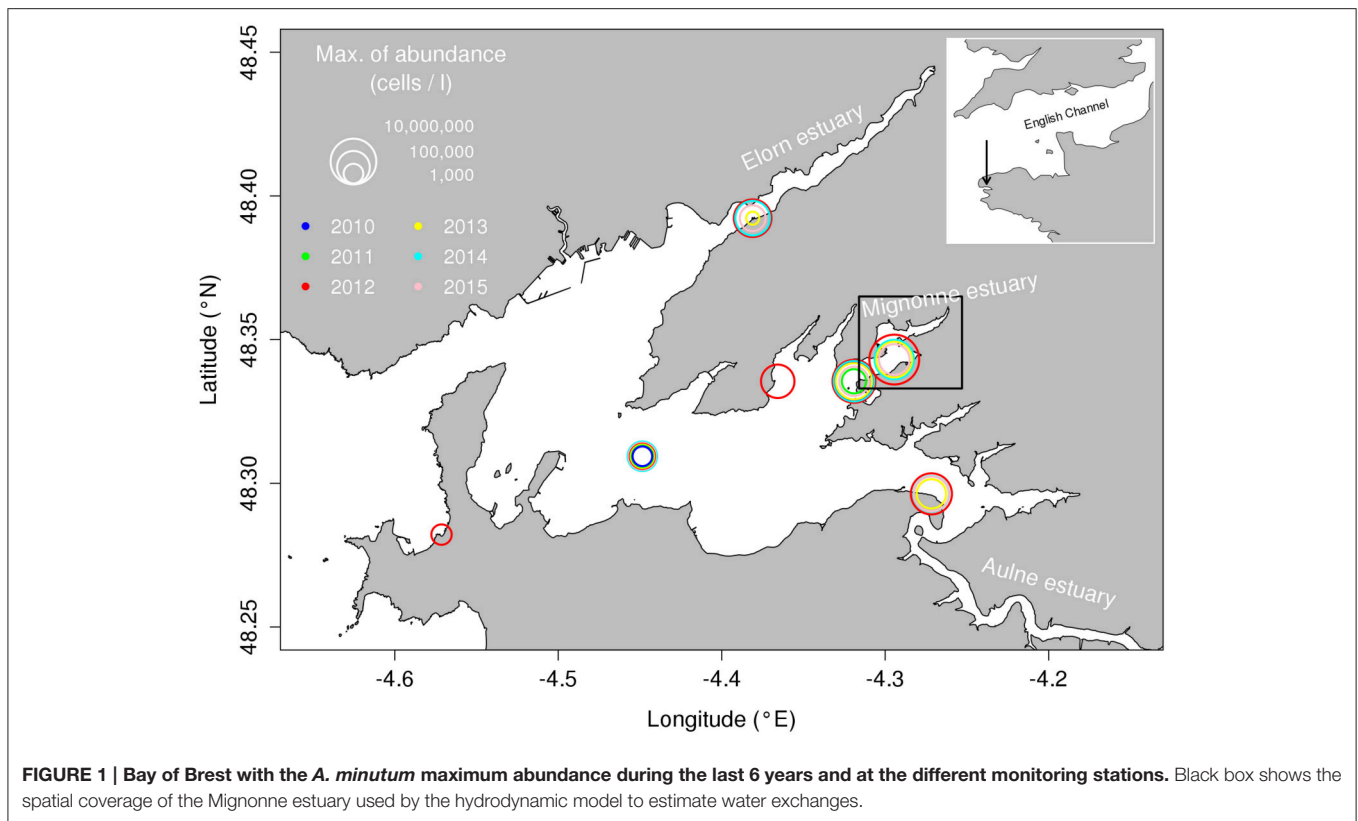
Max. of abundance (cells / l)

10,000,000
100,000
1,000

2010
2011
2012
2013
2014
2015

Elorn estuary

English Channel

Mignonne estuary

Aulne estuary

48.45
48.40
48.35
48.30
48.25

Latitude (°N)

-4.6
-4.5
-4.4
-4.3
-4.2

Longitude (°E)

**FIGURE 1 | Bay of Brest with the *A. minutum* maximum abundance during the last 6 years and at the different monitoring stations.** Black box shows the spatial coverage of the Mignonne estuary used by the hydrodynamic model to estimate water exchanges.